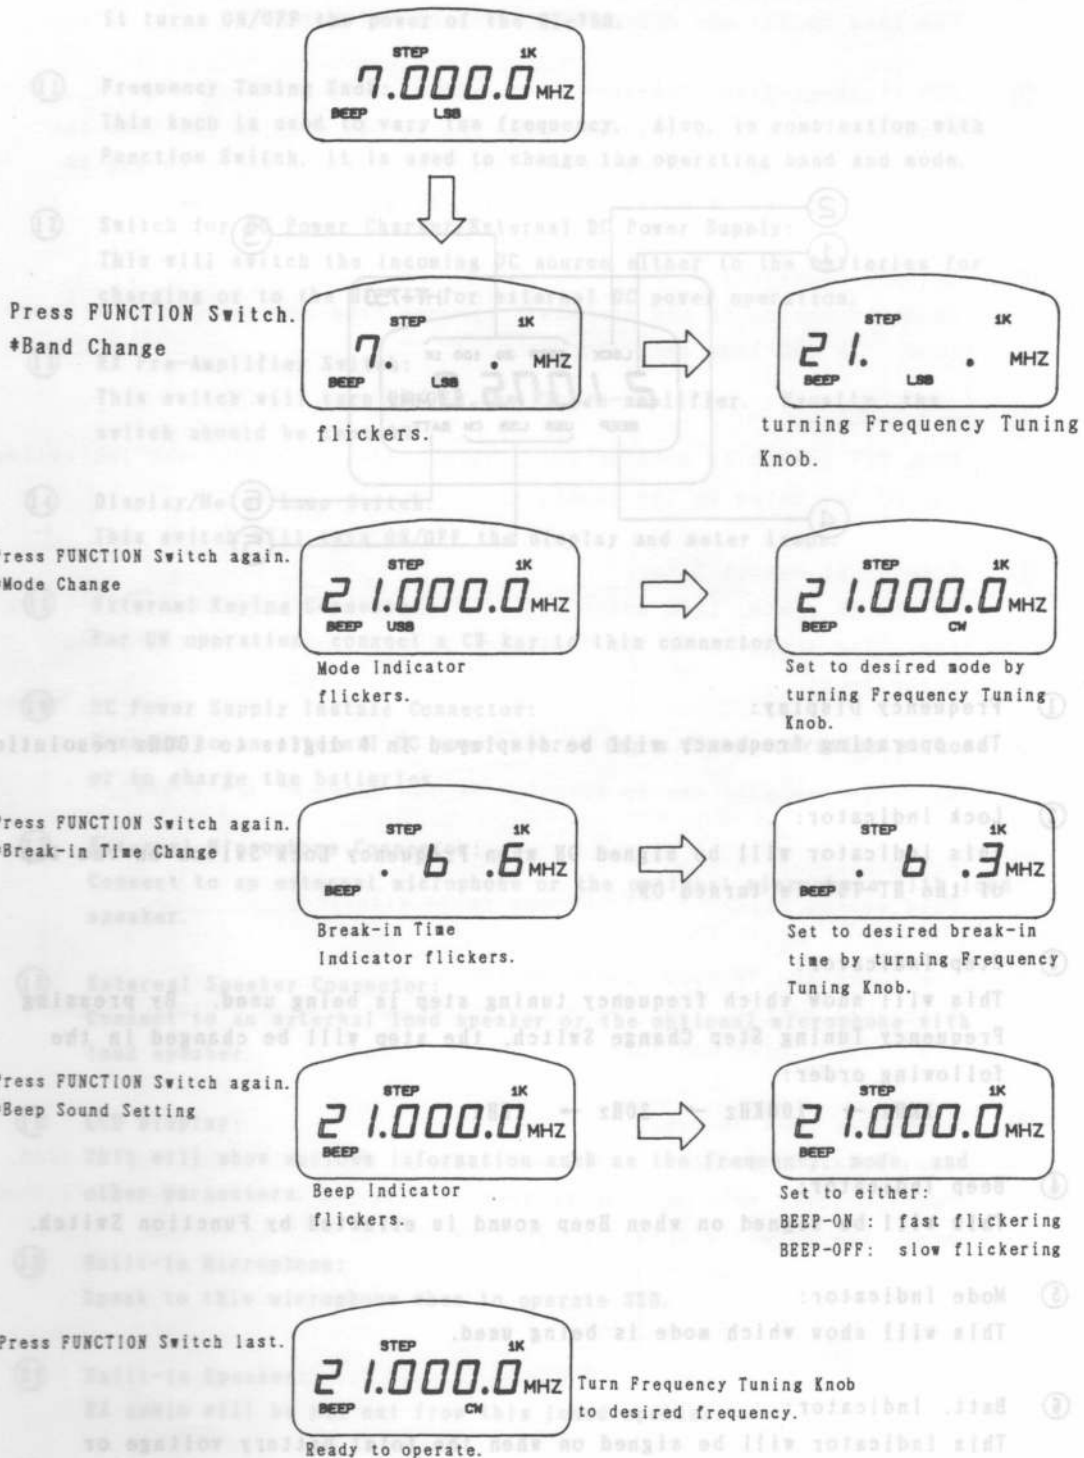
STEP 1K
7.000.0 MHZ
BEEP LSB

Press FUNCTION Switch.
*Band Change

STEP 1K
7. . MHZ
BEEP LSB
flickers.

STEP 1K
21. . MHZ
BEEP LSB
turning Frequency Tuning Knob.

Press FUNCTION Switch again.
Mode Change

STEP 1K
21.000.0 MHZ
BEEP USB
Mode Indicator flickers.

STEP 1K
21.000.0 MHZ
BEEP CW
Set to desired mode by turning Frequency Tuning Knob.

Press FUNCTION Switch again.
Break-in Time Change

STEP 1K
. 6 .6 MHZ
BEEP
Break-in Time Indicator flickers.

STEP 1K
. 6 .3 MHZ
BEEP
Set to desired break-in time by turning Frequency Tuning Knob.

Press FUNCTION Switch again.
Beep Sound Setting

STEP 1K
21.000.0 MHZ
BEEP
Beep Indicator flickers.

STEP 1K
21.000.0 MHZ
BEEP
Set to either:
BEEP-ON : fast flickering
BEEP-OFF: slow flickering

Press FUNCTION Switch last.

STEP 1K
21.000.0 MHZ
BEEP CW
Ready to operate.
Turn Frequency Tuning Knob to desired frequency.